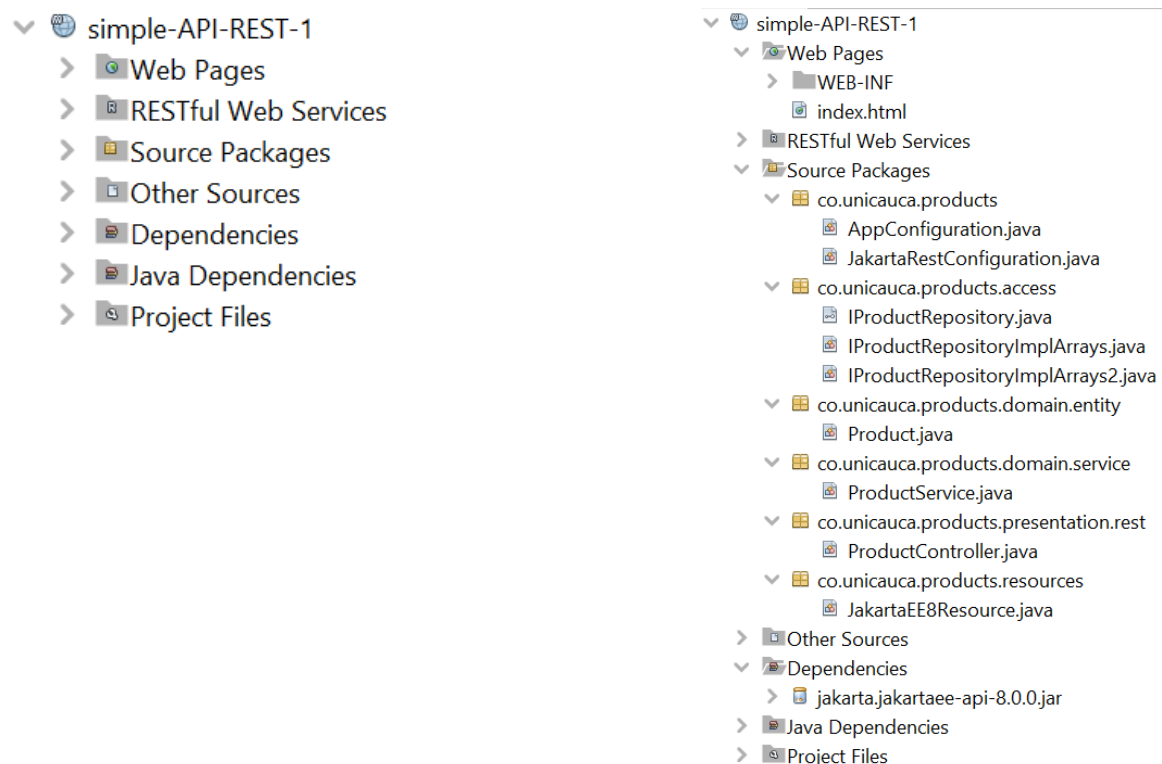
simple-API-REST-1
Web Pages
RESTful Web Services
Source Packages
Other Sources
Dependencies
Java Dependencies
Project Files

simple-API-REST-1
Web Pages
WEB-INF
index.html
RESTful Web Services
Source Packages
co.unicauca.products
AppConfiguration.java
JakartaRestConfiguration.java
co.unicauca.products.access
IProductRepository.java
IProductRepositoryImplArrays.java
IProductRepositoryImplArrays2.java
co.unicauca.products.domain.entity
Product.java
co.unicauca.products.domain.service
ProductService.java
co.unicauca.products.presentation.rest
ProductController.java
co.unicauca.products.resources
JakartaEE8Resource.java
Other Sources
Dependencies
jakarta.jakartaee-api-8.0.0.jar
Java Dependencies
Project Files